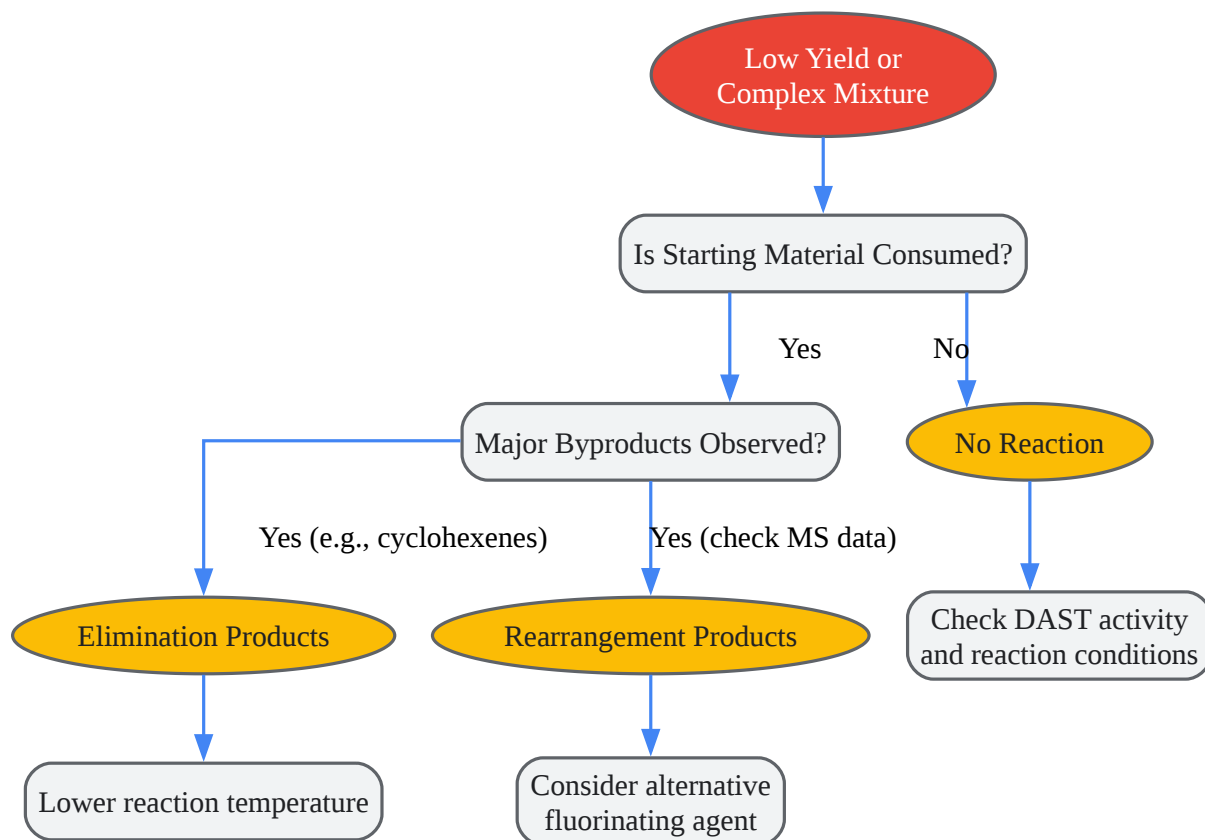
Low Yield or Complex Mixture

Is Starting Material Consumed?

Yes

No

Major Byproducts Observed?

No Reaction

Yes (e.g., cyclohexenes)

Yes (check MS data)

Check DAST activity and reaction conditions

Elimination Products

Rearrangement Products

Lower reaction temperature

Consider alternative fluorinating agent